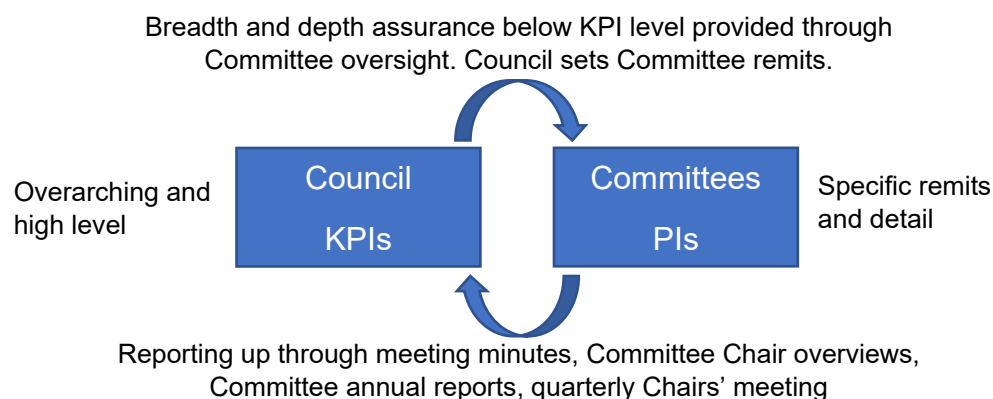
Breadth and depth assurance below KPI level provided through Committee oversight. Council sets Committee remits.

Overarching and high level

Council

KPIs

Committees

PIs

Specific remits and detail

Reporting up through meeting minutes, Committee Chair overviews, Committee annual reports, quarterly Chairs' meeting